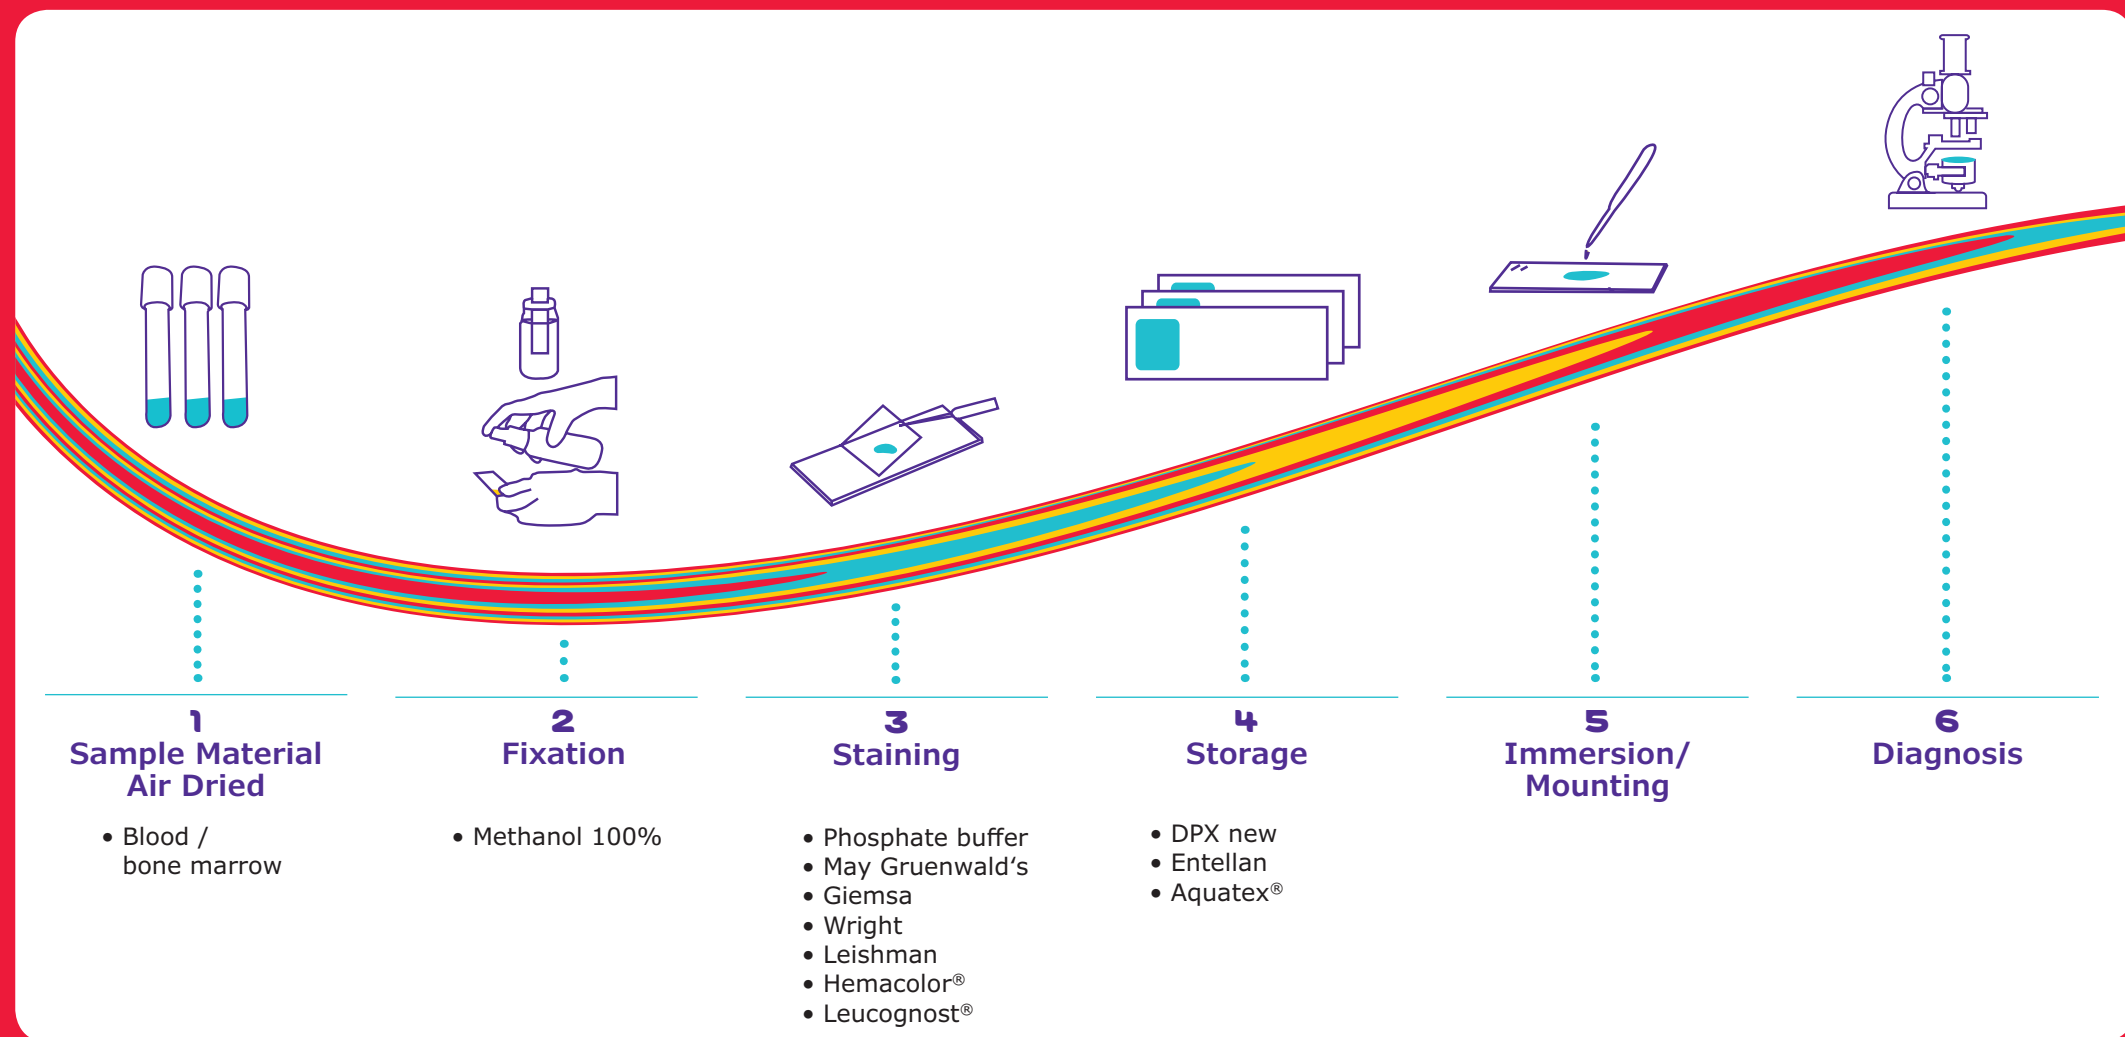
1
Sample Material Air Dried

• Blood / bone marrow

2
Fixation

• Methanol 100%

3
Staining

• Phosphate buffer
• May Gruenwald's
• Giemsa
• Wright
• Leishman
• Hemacolor®
• Leucognost®

4
Storage

• DPX new
• Entellan
• Aquatex®

5
Immersion/ Mounting

6
Diagnosis